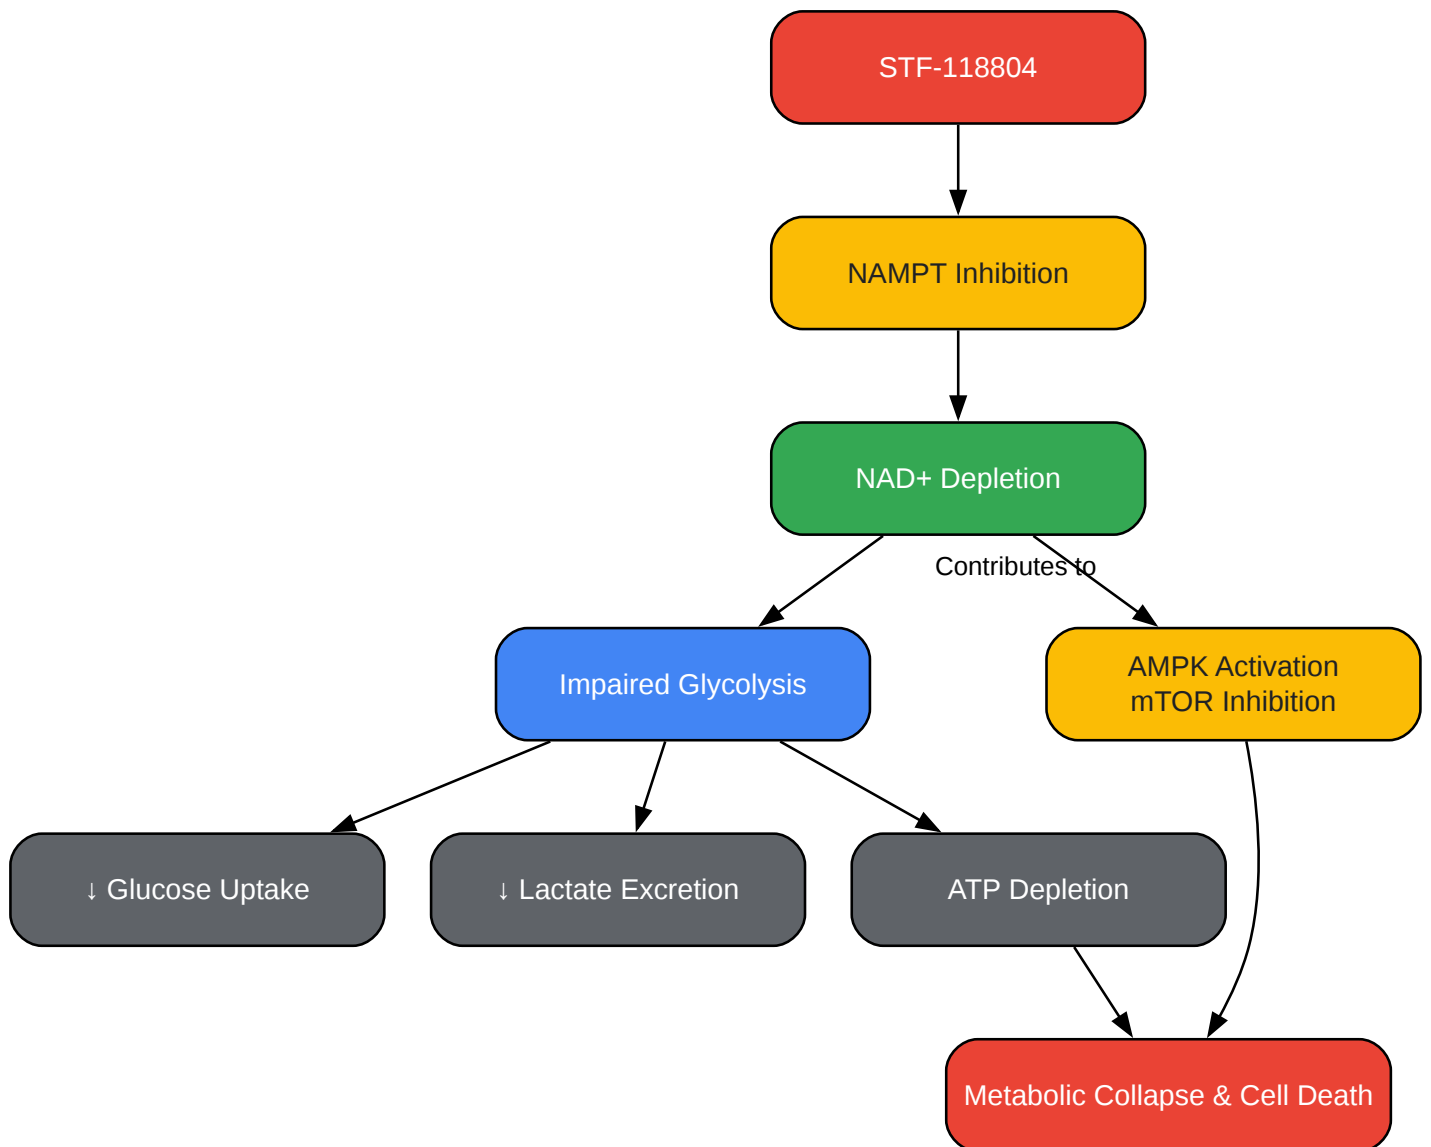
STF-118804

NAMPT Inhibition

NAD+ Depletion

Contributes to

Impaired Glycolysis

AMPK Activation
mTOR Inhibition

↓ Glucose Uptake

↓ Lactate Excretion

ATP Depletion

Metabolic Collapse & Cell Death